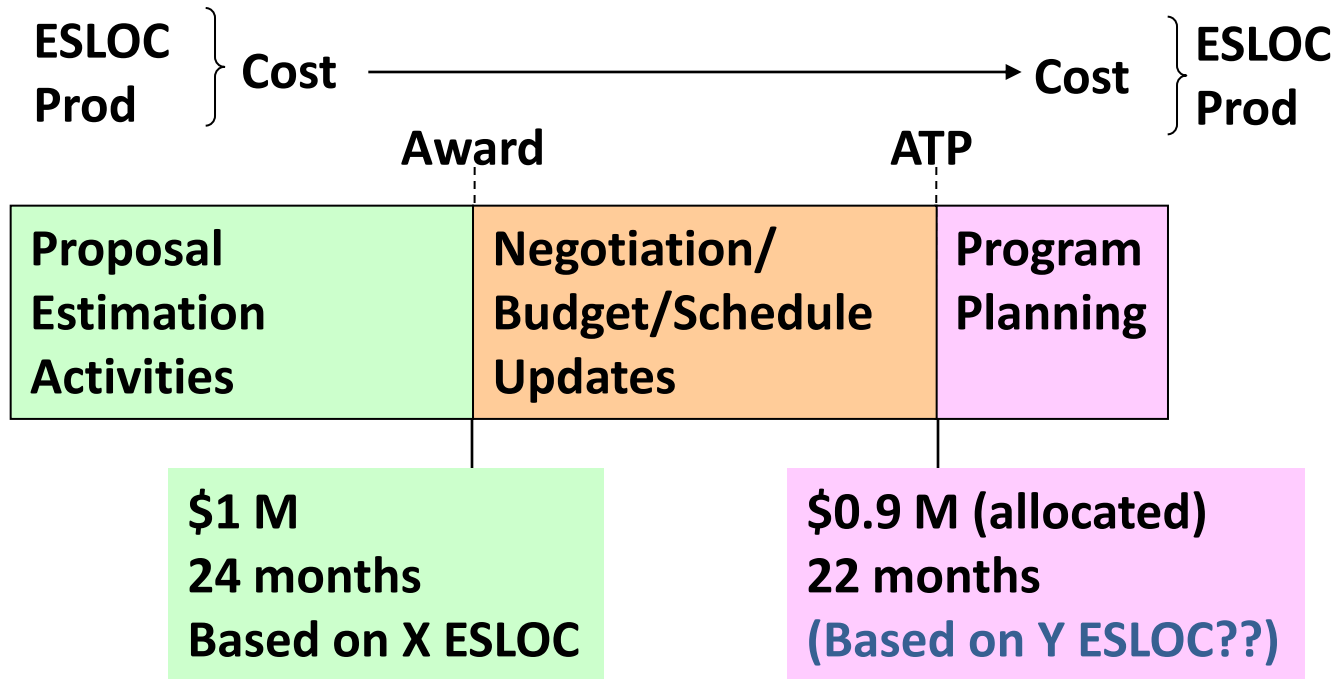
ESLOC
Prod

Cost

Cost

ESLOC
Prod

Award

ATP

Proposal Estimation Activities

Negotiation/ Budget/Schedule Updates

Program Planning

\$1 M
24 months
Based on X ESLOC

\$0.9 M (allocated)
22 months
(Based on Y ESLOC??)